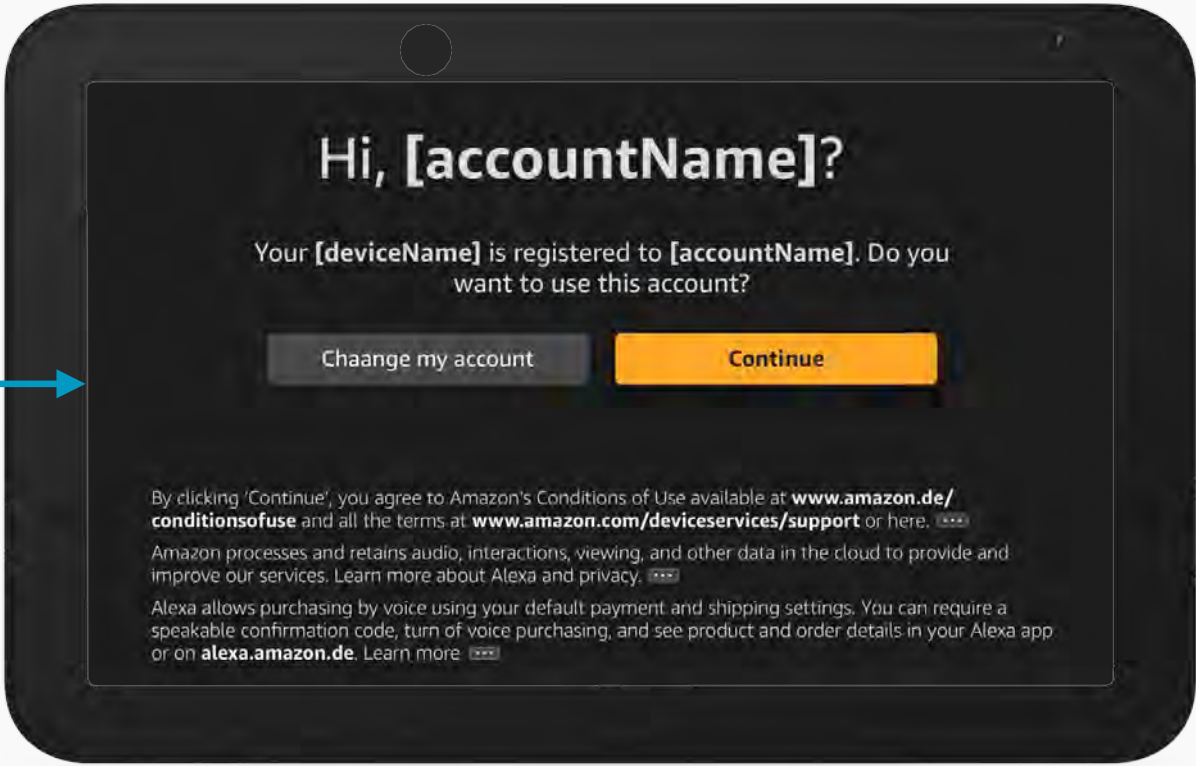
Hi, [accountName]?

Your [deviceName] is registered to [accountName]. Do you want to use this account?

Chaange my account

Continue

By clicking 'Continue', you agree to Amazon's Conditions of Use available at www.amazon.de/conditionsofuse and all the terms at www.amazon.com/deviceservices/support or here. ···

Amazon processes and retains audio, interactions, viewing, and other data in the cloud to provide and improve our services. Learn more about Alexa and privacy. ···

Alexa allows purchasing by voice using your default payment and shipping settings. You can require a speakable confirmation code, turn of voice purchasing, and see product and order details in your Alexa app or on alexa.amazon.de. Learn more ···